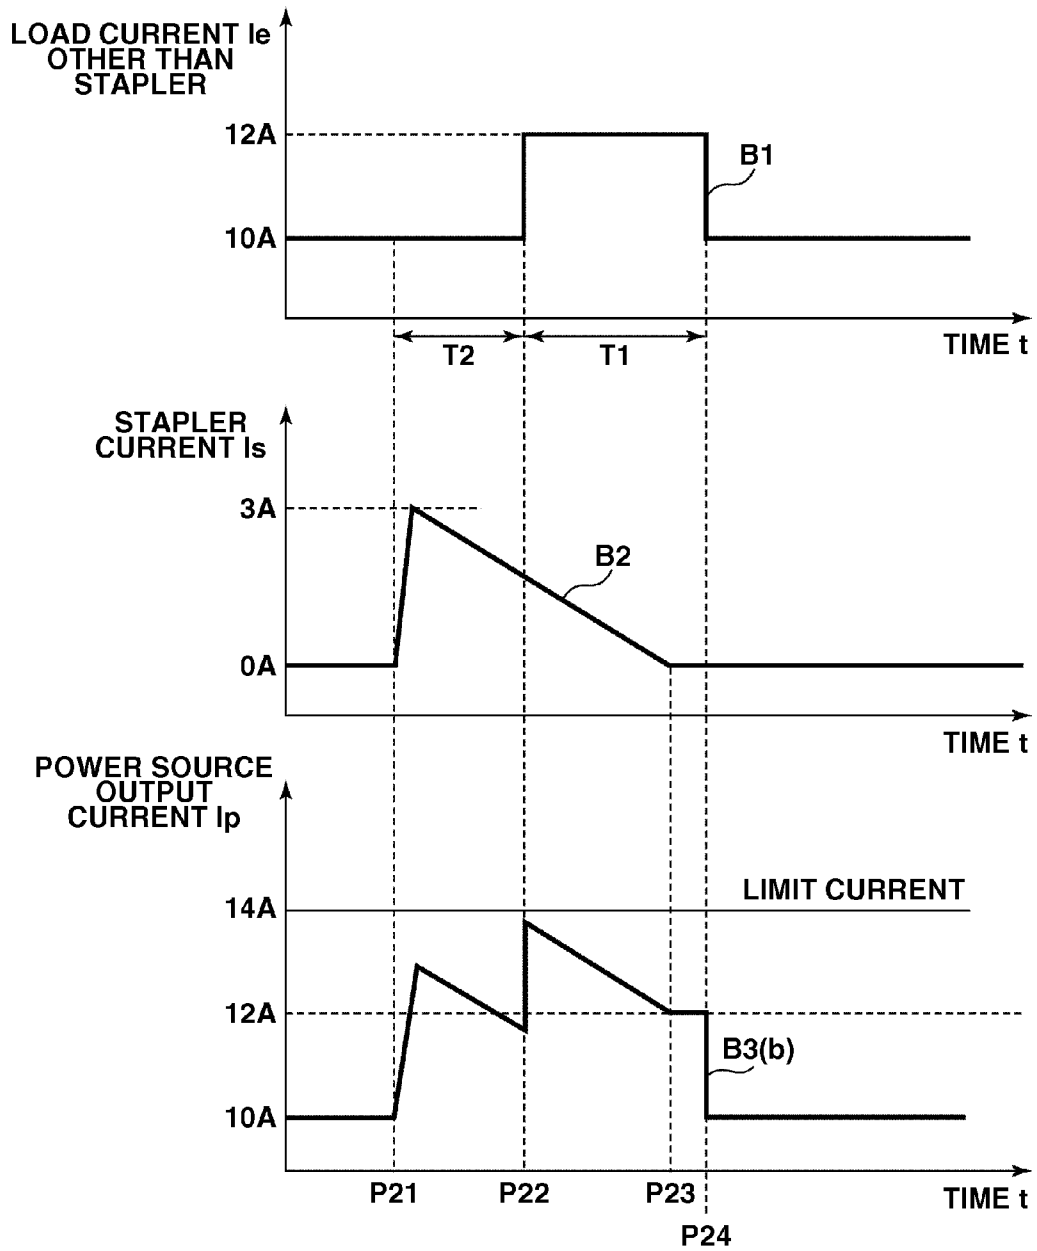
LOAD CURRENT Ie OTHER THAN STAPLER

12A

B1

10A

T2

T1

TIME t

STAPLER CURRENT Is

3A

B2

0A

TIME t

POWER SOURCE OUTPUT CURRENT Ip

LIMIT CURRENT

14A

12A

B3(b)

10A

P21

P22

P23

P24

TIME t